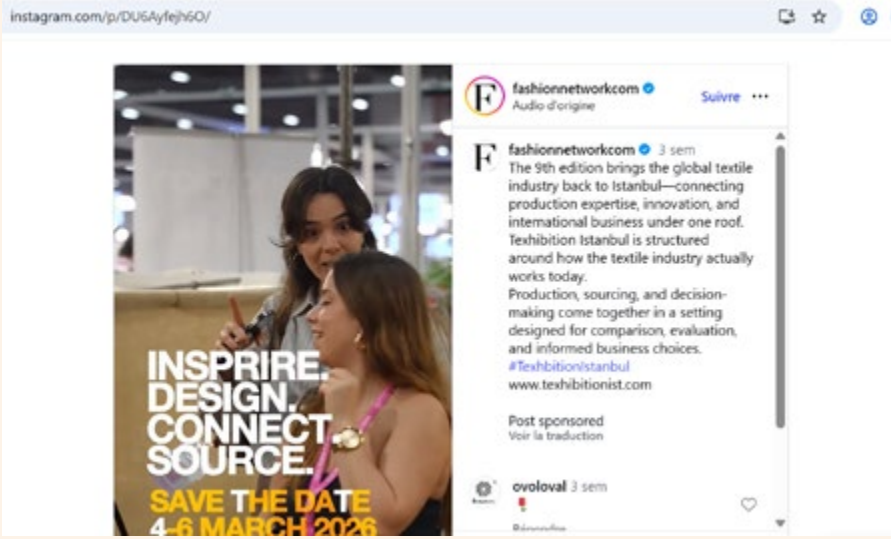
instagram.com/p/DU6Ayfejh6O/

INSPIRE.
DESIGN.
CONNECT.
SOURCE.
SAVE THE DATE
4-6 MARCH 2026

F

fashionnetworkcom
Audio d'origine
Suivre
...

F

fashionnetworkcom 3 sem
The 9th edition brings the global textile industry back to Istanbul—connecting production expertise, innovation, and international business under one roof.
Texhibition Istanbul is structured around how the textile industry actually works today.
Production, sourcing, and decision-making come together in a setting designed for comparison, evaluation, and informed business choices.
#TexhbitionIstanbul
www.texhibitionist.com

Post sponsored
Voir la traduction

ovoloval 3 sem
Répondre